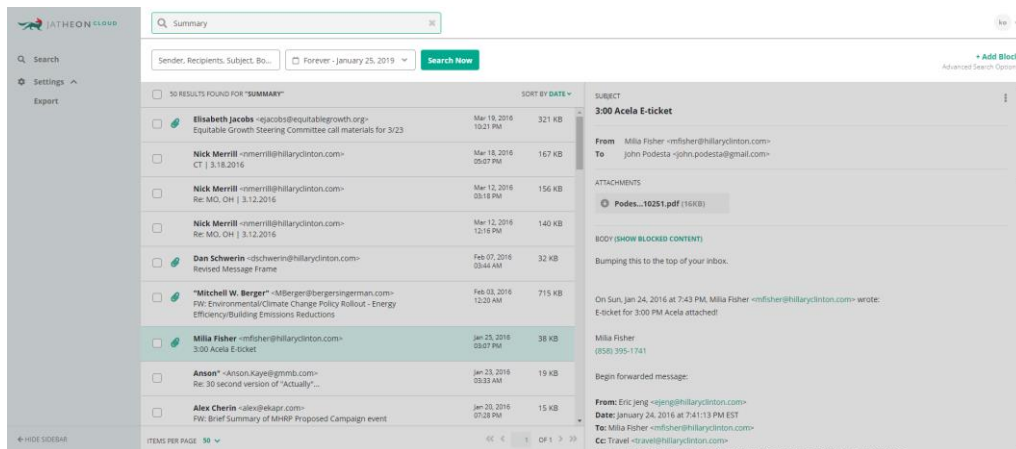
JATHEON CLOUD

Summary

ko

Search
Settings
Export

Sender, Recipients, Subject, Bo...
Forever - January 25, 2019
Search Now

+ Add Block
Advanced Search Options

50 RESULTS FOUND FOR "SUMMARY"
SORT BY DATE

| | | | |
|---|---|---|---|
| Elisabeth Jacobs <ejacobs@equitablegrowth.org> | Equitable Growth Steering Committee call materials for 3/23 | Mar 19, 2016 10:21 PM | 321 KB |
| Nick Merrill <nmerrill@hillaryclinton.com> | CT \| 3.18.2016 | Mar 18, 2016 05:07 PM | 167 KB |
| Nick Merrill <nmerrill@hillaryclinton.com> | Re: MO, OH \| 3.12.2016 | Mar 12, 2016 03:18 PM | 156 KB |
| Nick Merrill <nmerrill@hillaryclinton.com> | Re: MO, OH \| 3.12.2016 | Mar 12, 2016 12:16 PM | 140 KB |
| Dan Schwerin <dschwerin@hillaryclinton.com> | Revised Message Frame | Feb 07, 2016 03:44 AM | 32 KB |
| "Mitchell W. Berger" <MBerger@bergersingerman.com> | FW: Environmental/Climate Change Policy Rollout - Energy Efficiency/Building Emissions Reductions | Feb 03, 2016 12:20 AM | 715 KB |
| Milia Fisher <mfisher@hillaryclinton.com> | 3:00 Acela E-ticket | Jan 25, 2016 03:07 PM | 38 KB |
| Anson" <Anson.Kaye@gmmb.com> | Re: 30 second version of "Actually"... | Jan 23, 2016 03:33 AM | 19 KB |
| Alex Cherin <alex@ekapr.com> | FW: Brief Summary of MHRP Proposed Campaign event | Jan 20, 2016 07:28 PM | 15 KB |

ITEMS PER PAGE 50
1 OF 1

SUBJECT
3:00 Acela E-ticket

From Milia Fisher <mfisher@hillaryclinton.com>
To John Podesta <john.podesta@gmail.com>

ATTACHMENTS
Podes...10251.pdf (16KB)

BODY (SHOW BLOCKED CONTENT)

Bumping this to the top of your inbox.

On Sun, Jan 24, 2016 at 7:43 PM, Milia Fisher <mfisher@hillaryclinton.com> wrote:
E-ticket for 3:00 PM Acela attached!

Milia Fisher
(858) 395-1741

Begin forwarded message:

From: Eric Jeng <ejeng@hillaryclinton.com>
Date: January 24, 2016 at 7:41:13 PM EST
To: Milia Fisher <mfisher@hillaryclinton.com>
Cc: Travel <travel@hillaryclinton.com>

HIDE SIDEBAR